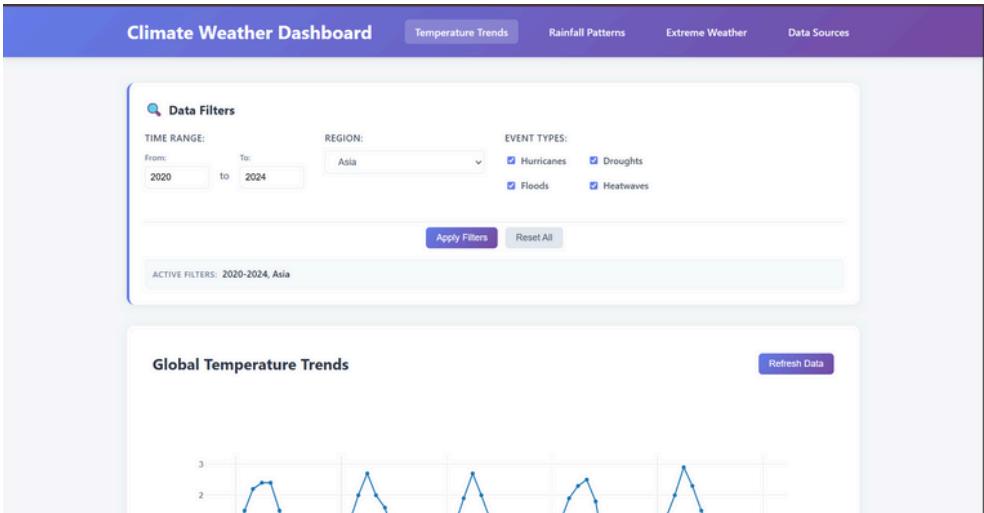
Climate Weather Dashboard

Temperature Trends

Rainfall Patterns

Extreme Weather

Data Sources

Data Filters

TIME RANGE:

From:

2020

to

To:

2024

REGION:

Asia

EVENT TYPES:

Hurricanes

Droughts

Floods

Heatwaves

Apply Filters

Reset All

ACTIVE FILTERS: 2020-2024, Asia

Global Temperature Trends

Refresh Data

3

2